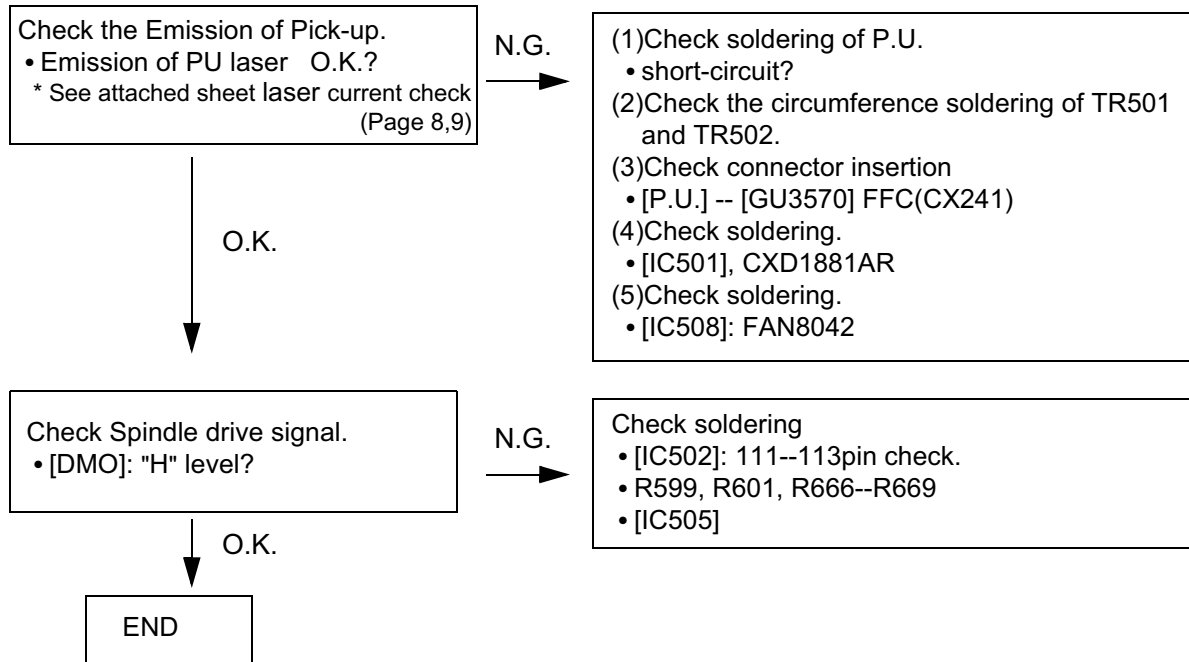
Check the Emission of Pick-up.
• Emission of PU laser O.K.?
* See attached sheet laser current check (Page 8,9)

N.G.

(1)Check soldering of P.U.
• short-circuit?
(2)Check the circumference soldering of TR501 and TR502.
(3)Check connector insertion
• [P.U.] -- [GU3570] FFC(CX241)
(4)Check soldering.
• [IC501], CXD1881AR
(5)Check soldering.
• [IC508]: FAN8042

O.K.

Check Spindle drive signal.
• [DMO]: "H" level?

N.G.

Check soldering
• [IC502]: 111--113pin check.
• R599, R601, R666--R669
• [IC505]

O.K.

END